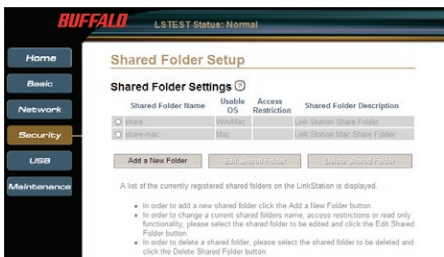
BUFFALO LSTEST Status: Normal

Home
Basic
Network
Security
USB
Maintenance

Shared Folder Setup

Shared Folder Settings ?

| | Shared Folder Name | Usable OS | Access Restriction | Shared Folder Description |
|---|---|---|---|---|
| ○ | share | Win/Mac | | Link Station Share Folder |
| ○ | share-mac | Mac | | Link Station Mac Share Folder |

Add a New Folder | Edit Shared Folder | Delete Shared Folder

A list of the currently registered shared folders on the LinkStation is displayed.

• In order to add a new shared folder click the Add a New Folder button.
• In order to change a current shared folders name, access restrictions or read only functionality, please select the shared folder to be edited and click the Edit Shared Folder button.
• In order to delete a shared folder, please select the shared folder to be deleted and click the Delete Shared Folder button.